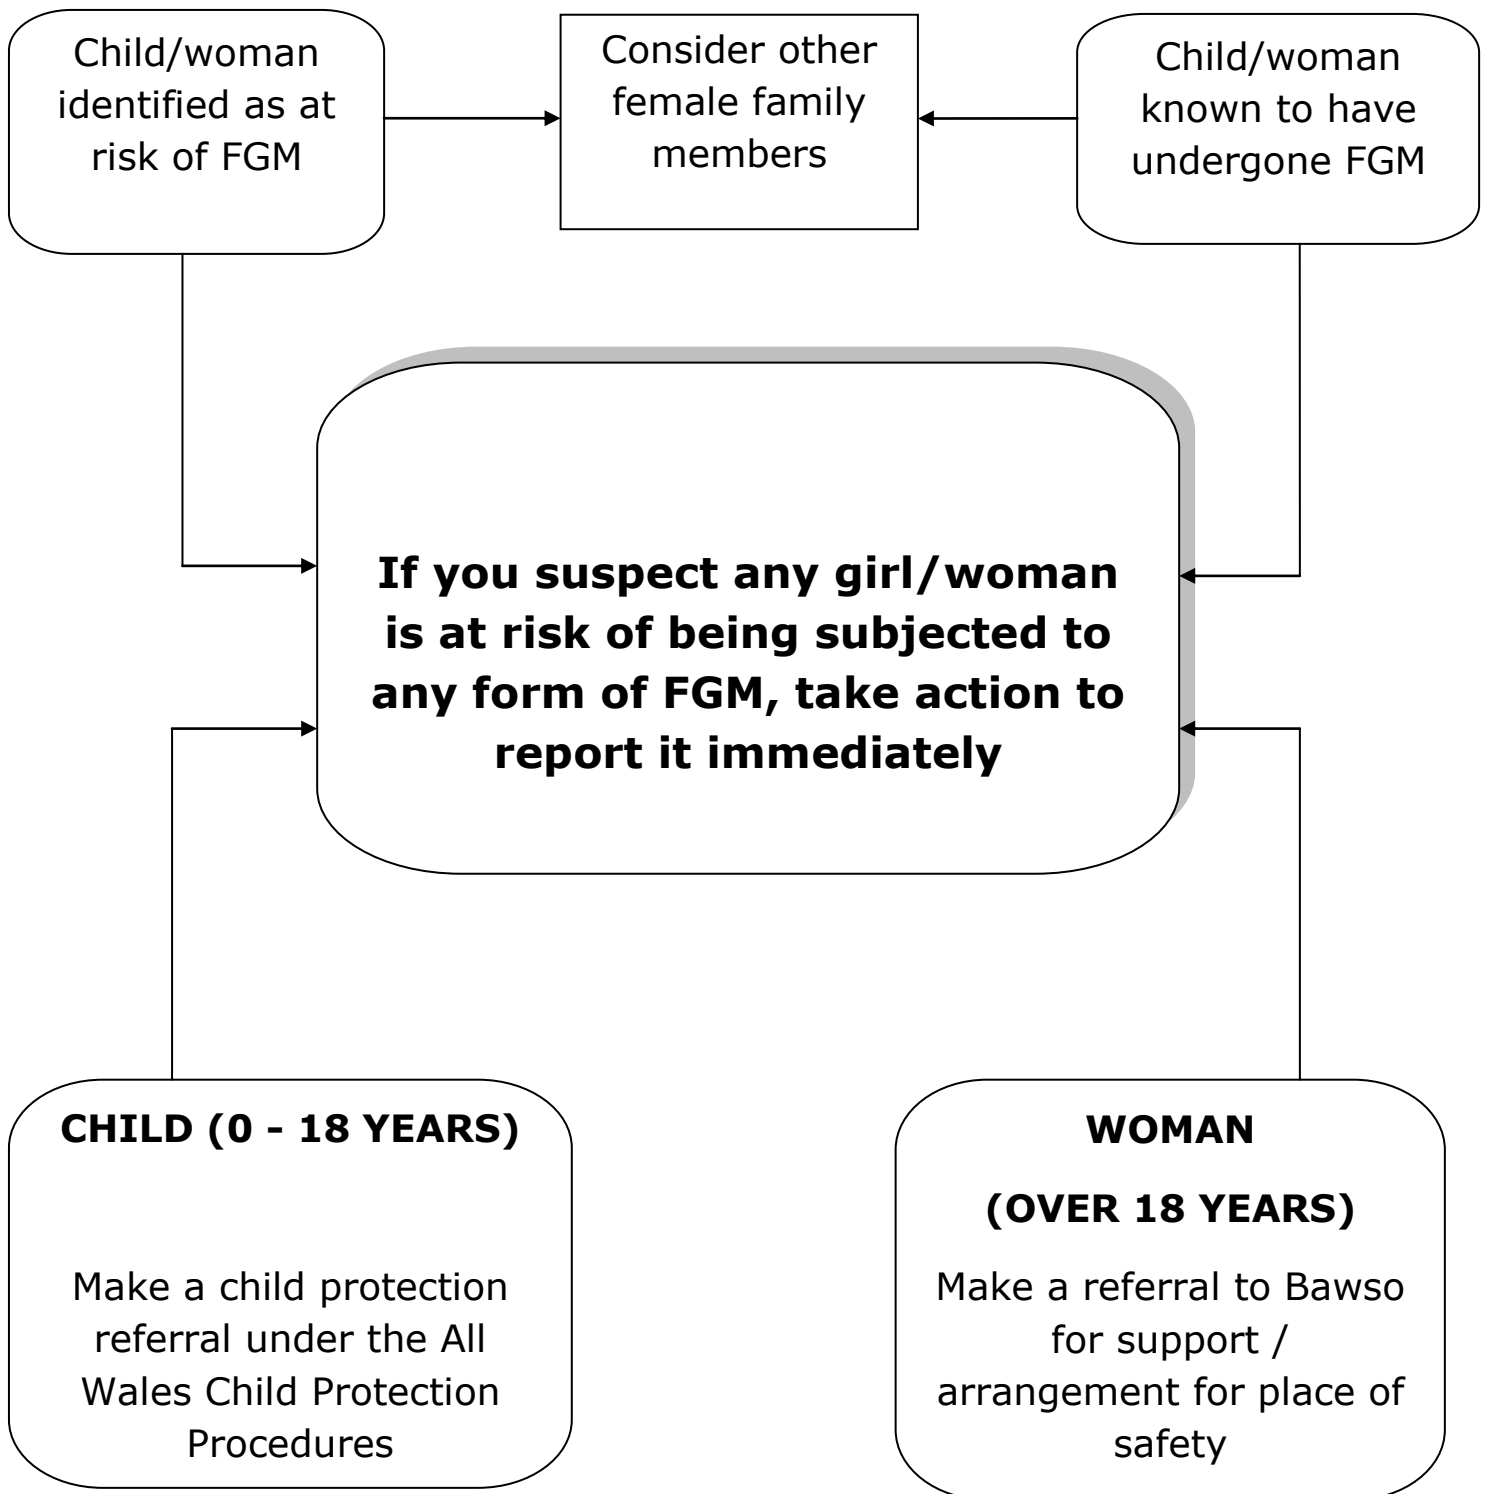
Child/woman identified as at risk of FGM

Consider other female family members

Child/woman known to have undergone FGM

**If you suspect any girl/woman is at risk of being subjected to any form of FGM, take action to report it immediately**

**CHILD (0 - 18 YEARS)**

Make a child protection referral under the All Wales Child Protection Procedures

**WOMAN**

**(OVER 18 YEARS)**

Make a referral to Bawso for support / arrangement for place of safety